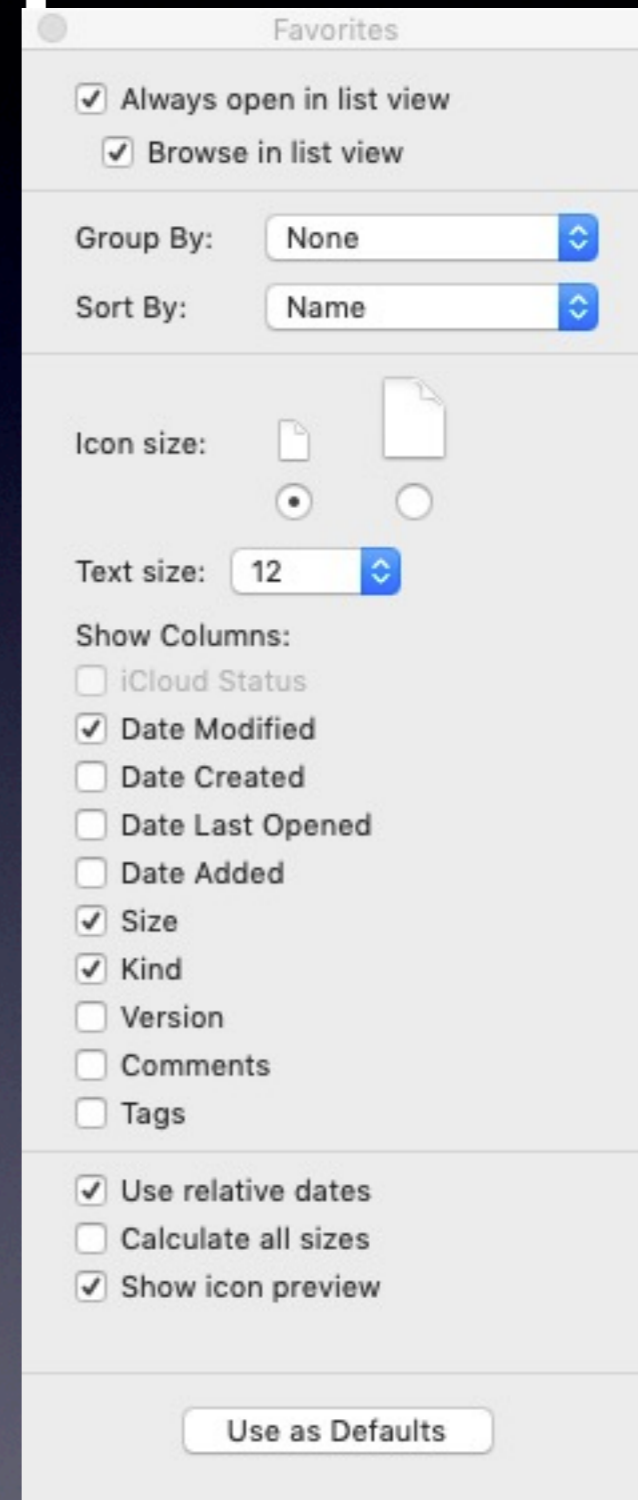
Favorites

Always open in list view
Browse in list view

Group By: None
Sort By: Name

Icon size:

Text size: 12

Show Columns:
iCloud Status
Date Modified
Date Created
Date Last Opened
Date Added
Size
Kind
Version
Comments
Tags

Use relative dates
Calculate all sizes
Show icon preview

Use as Defaults